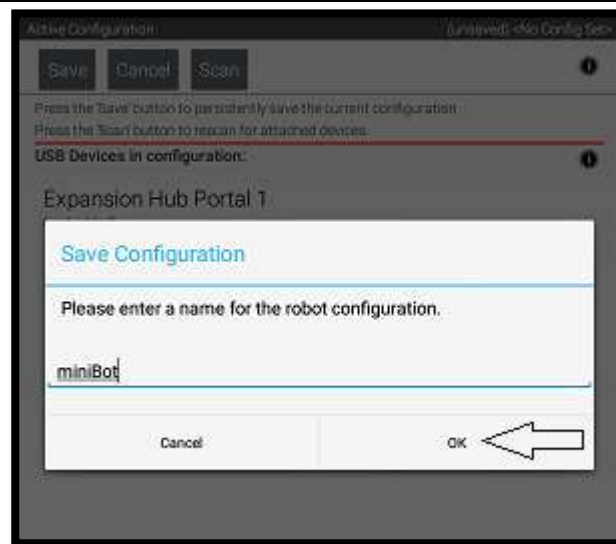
Active Configuration

(unsaved) <No Config Set>

Save Cancel Scan

Press the 'Save' button to persistently save the current configuration

Press the 'Scan' button to rescan for attached devices

USB Devices in configuration:

Expansion Hub Portal 1

Save Configuration

Please enter a name for the robot configuration.

miniBot

Cancel

OK